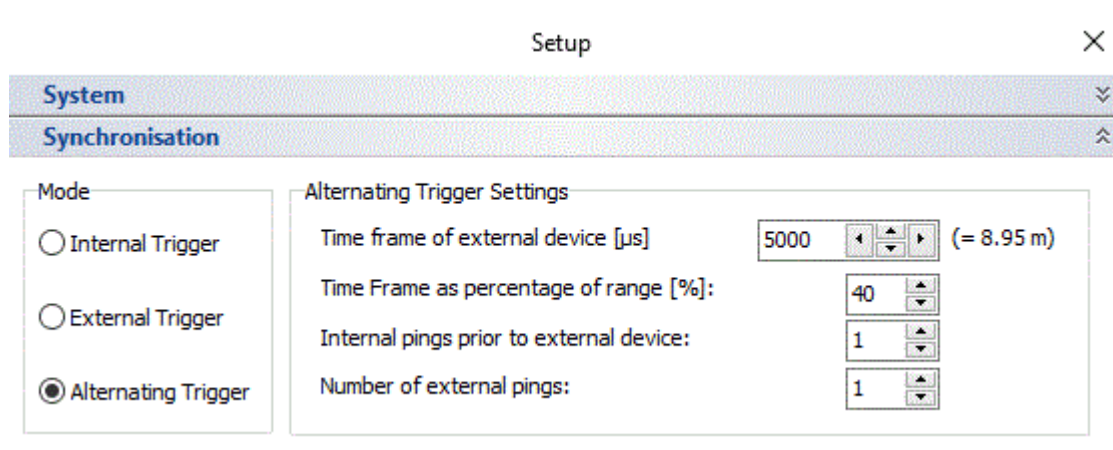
Setup

×

System

Synchronisation

Mode

Internal Trigger

External Trigger

Alternating Trigger

Alternating Trigger Settings

Time frame of external device [µs] 5000 (= 8.95 m)

Time Frame as percentage of range [%]: 40

Internal pings prior to external device: 1

Number of external pings: 1